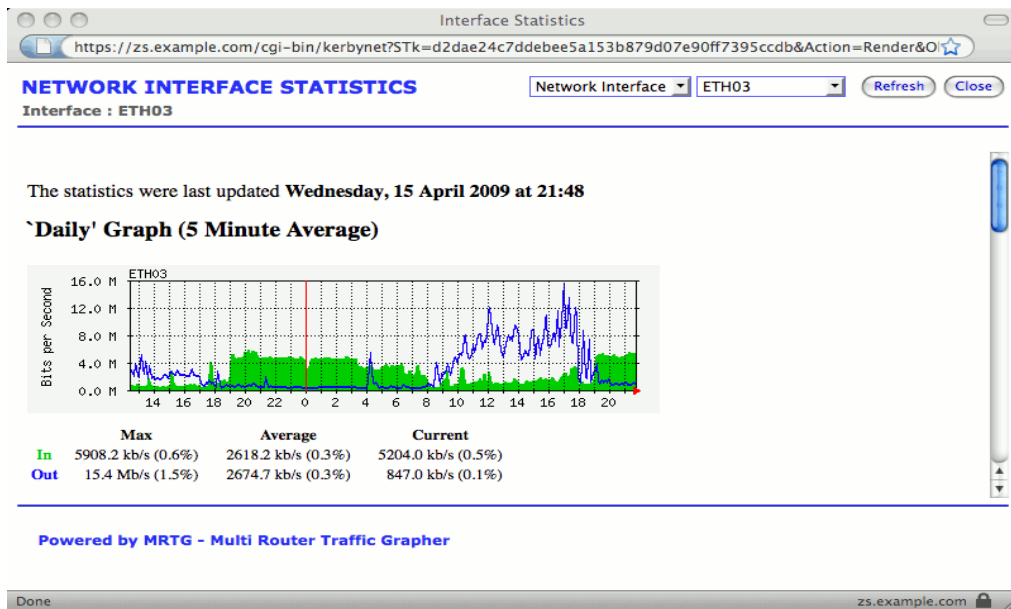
Interface Statistics

https://zs.example.com/cgi-bin/kerbynet?STk=d2dae24c7ddebee5a153b879d07e90ff7395ccdb&Action=Render&O

NETWORK INTERFACE STATISTICS

Interface : ETH03

Network Interface

ETH03

Refresh

Close

The statistics were last updated **Wednesday, 15 April 2009 at 21:48**

`Daily' Graph (5 Minute Average)

ETH03

16.0 M
12.0 M
8.0 M
4.0 M
0.0 M

Bits per Second

14 16 18 20 22 0 2 4 6 8 10 12 14 16 18 20

| | Max | Average | Current |
|---|---|---|---|
| In | 5908.2 kb/s (0.6%) | 2618.2 kb/s (0.3%) | 5204.0 kb/s (0.5%) |
| Out | 15.4 Mb/s (1.5%) | 2674.7 kb/s (0.3%) | 847.0 kb/s (0.1%) |

Powered by MRTG - Multi Router Traffic Grapher

Done

zs.example.com